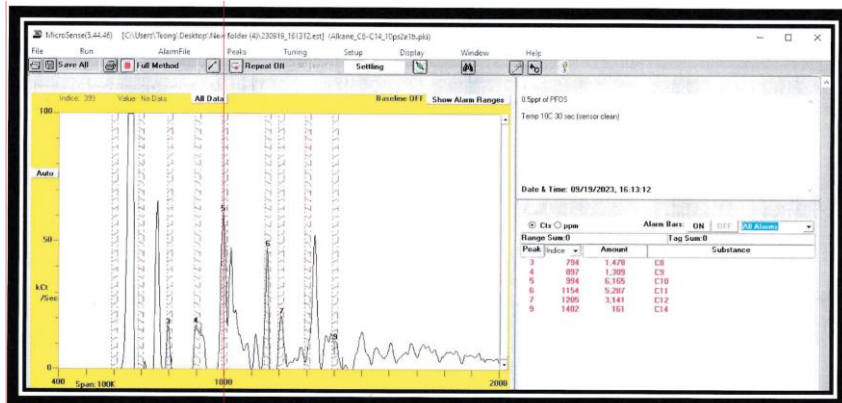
MicroSense(5.44.46) [C:\Users\Teong\Desktop\New folder (4)\230918_161312.est] /Alkane_C6-C14_10ps2a1b.pks]

File Run AlarmFile Peaks Tuning Setup Display Window Help

Save All Full Method Repeat Off Settling

Indice: 399 Value: No Data All Data Baseline OFF Show Alarm Ranges

100

Auto

50

kCt /Sec

0

400 Span: 100K 1000 2000

5 6 3 4 7 9

0.5ppt of PFOS

Temp 10C 30 sec (sensor clean)

Date & Time: 09/19/2023, 16:13:12

Cts ppm Alarm Bars: ON OFF All Alarms

Range Sum:0 Tag Sum:0

| Peak | Indice | Amount | Substance |
|---|---|---|---|
| 3 | 794 | 1,478 | C8 |
| 4 | 897 | 1,309 | C9 |
| 5 | 994 | 6,165 | C10 |
| 6 | 1154 | 5,287 | C11 |
| 7 | 1205 | 3,141 | C12 |
| 9 | 1402 | 161 | C14 |